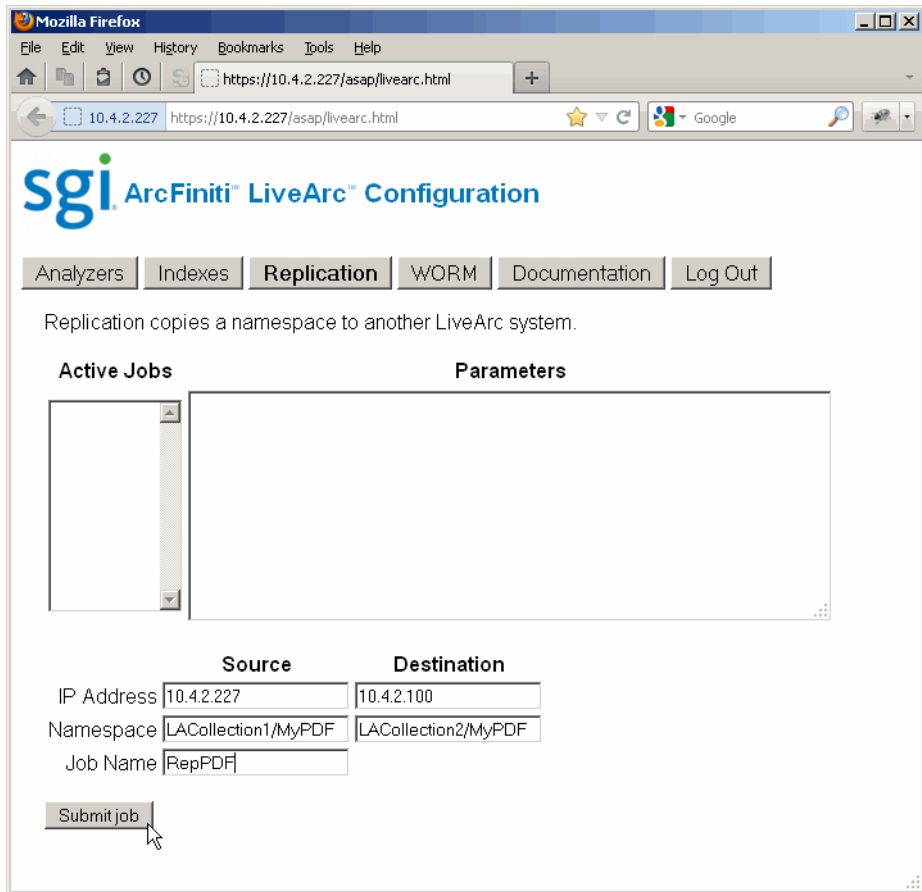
Mozilla Firefox

File Edit View History Bookmarks Tools Help

https://10.4.2.227/asap/livearc.html

10.4.2.227 https://10.4.2.227/asap/livearc.html

Google

sgi ArcFiniti™ LiveArc™ Configuration

Analyzers | Indexes | Replication | WORM | Documentation | Log Out

Replication copies a namespace to another LiveArc system.

Active Jobs

Parameters

Source

Destination

IP Address 10.4.2.227 10.4.2.100

Namespace LACollection1/MyPDF LACollection2/MyPDF

Job Name RepPDF

Submit job